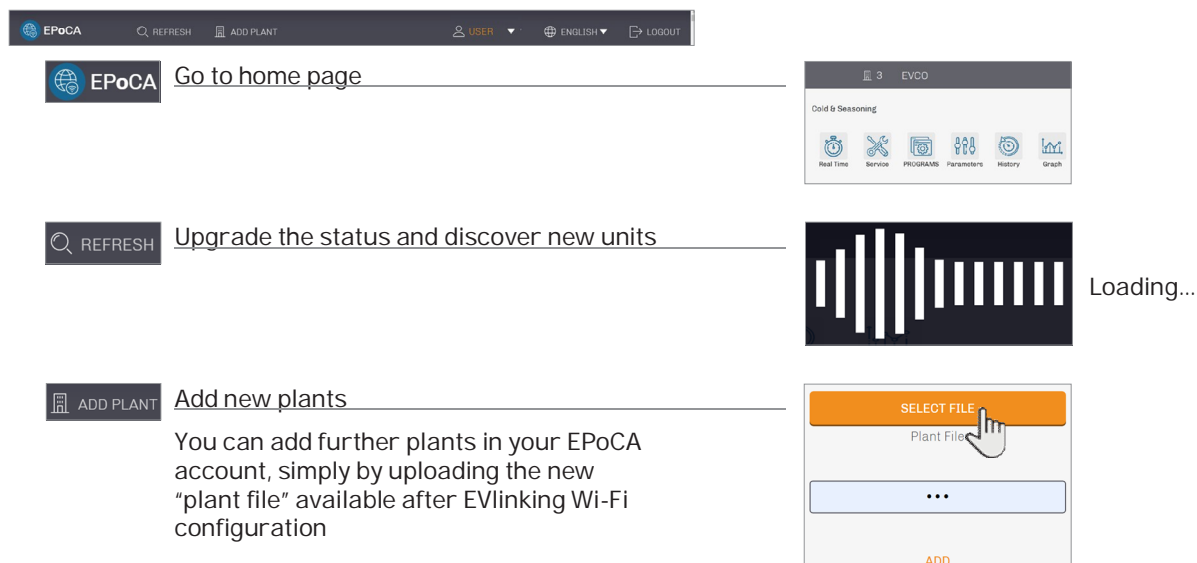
EPoCA REFRESH ADD PLANT USER ENGLISH LOGOUT

EPoCA Go to home page

3 EVCO

Cold & Seasoning

Real Time Service PROGRAMS Parameters History Graph

REFRESH Upgrade the status and discover new units

Loading...

ADD PLANT Add new plants

You can add further plants in your EPoCA account, simply by uploading the new "plant file" available after EVlinking Wi-Fi configuration

SELECT FILE

Plant File

•••

ADD